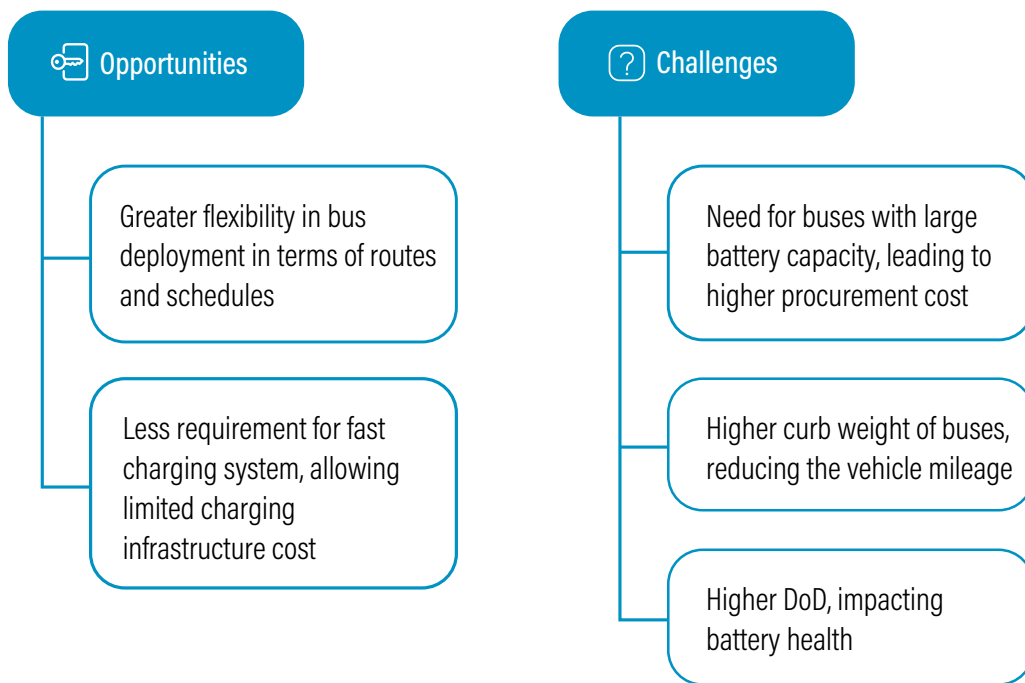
Opportunities

Greater flexibility in bus deployment in terms of routes and schedules

Less requirement for fast charging system, allowing limited charging infrastructure cost

Challenges

Need for buses with large battery capacity, leading to higher procurement cost

Higher curb weight of buses, reducing the vehicle mileage

Higher DoD, impacting battery health